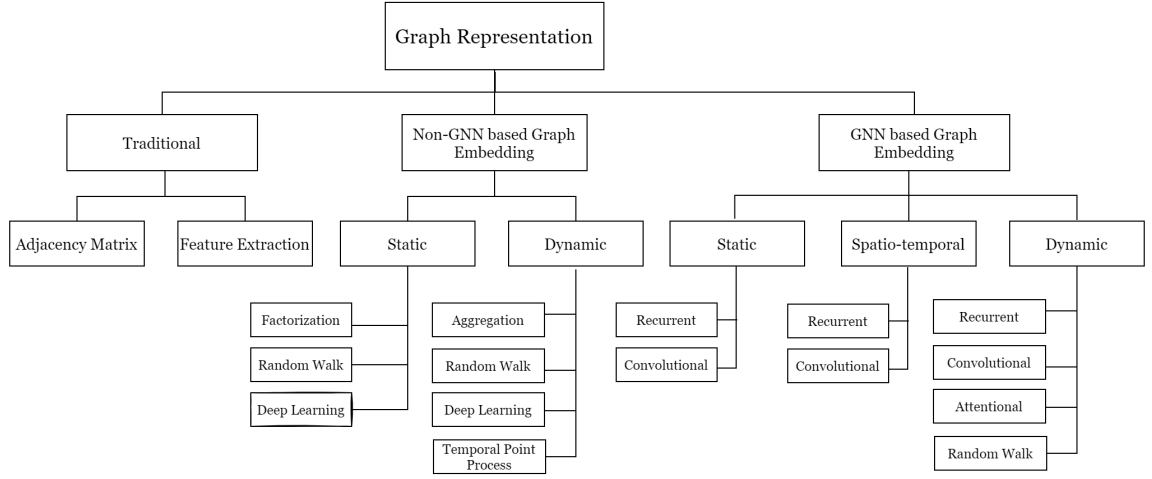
Graph Representation

Traditional

Adjacency Matrix

Feature Extraction

Non-GNN based Graph Embedding

Static

Factorization

Random Walk

Deep Learning

Dynamic

Aggregation

Random Walk

Deep Learning

Temporal Point Process

GNN based Graph Embedding

Static

Recurrent

Convolutional

Spatio-temporal

Recurrent

Convolutional

Dynamic

Recurrent

Convolutional

Attentional

Random Walk